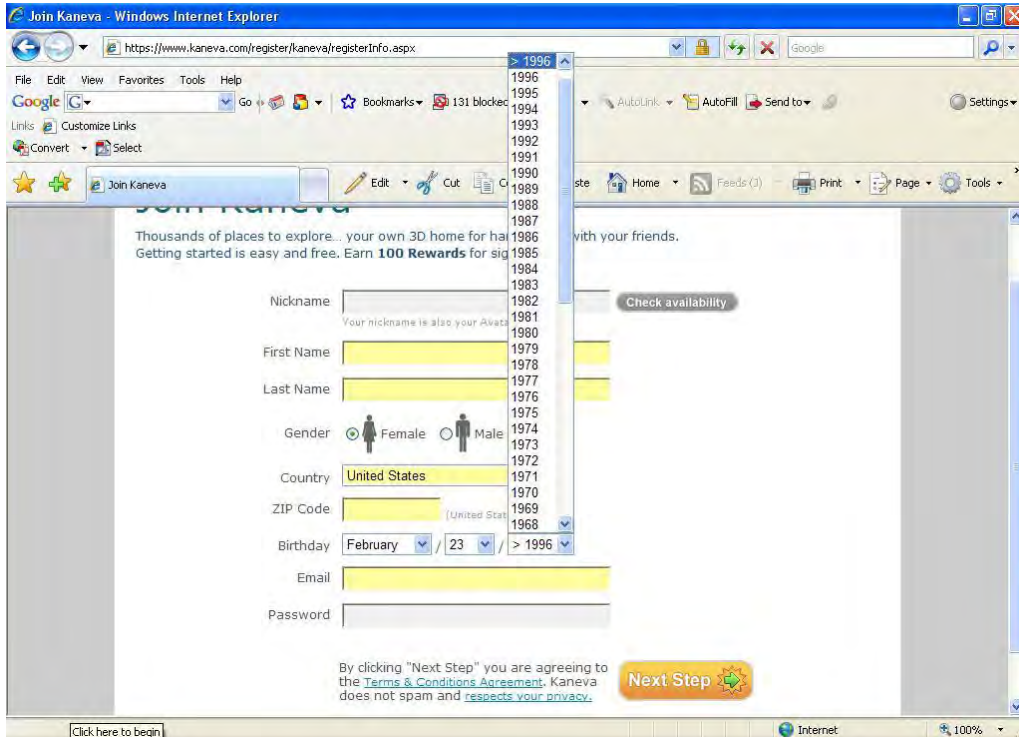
Join Kaneva - Windows Internet Explorer

https://www.kaneva.com/register/kaneva/registerInfo.aspx

Google

File Edit View Favorites Tools Help

Google G Go Bookmarks 131 blocked AutoLink AutoFill Send to Settings

Links Customize Links

Convert Select

Join Kaneva

Edit Cut Co ste Home Feeds (3) Print Page Tools

> 1996
1996
1995
1994
1993
1992
1991
1990
1989
1988
1987
1986
1985
1984
1983
1982
1981
1980
1979
1978
1977
1976
1975
1974
1973
1972
1971
1970
1969
1968

Join Kaneva

Thousands of places to explore... your own 3D home for ha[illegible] with your friends.
Getting started is easy and free. Earn **100 Rewards** for sig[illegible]

Nickname
Check availability
Your nickname is also your Avat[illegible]

First Name

Last Name

Gender Female Male

Country United States

ZIP Code (United Stat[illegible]

Birthday February / 23 / > 1996

Email

Password

By clicking "Next Step" you are agreeing to the Terms & Conditions Agreement. Kaneva does not spam and respects your privacy.

Next Step

Click here to begin

Internet

100%